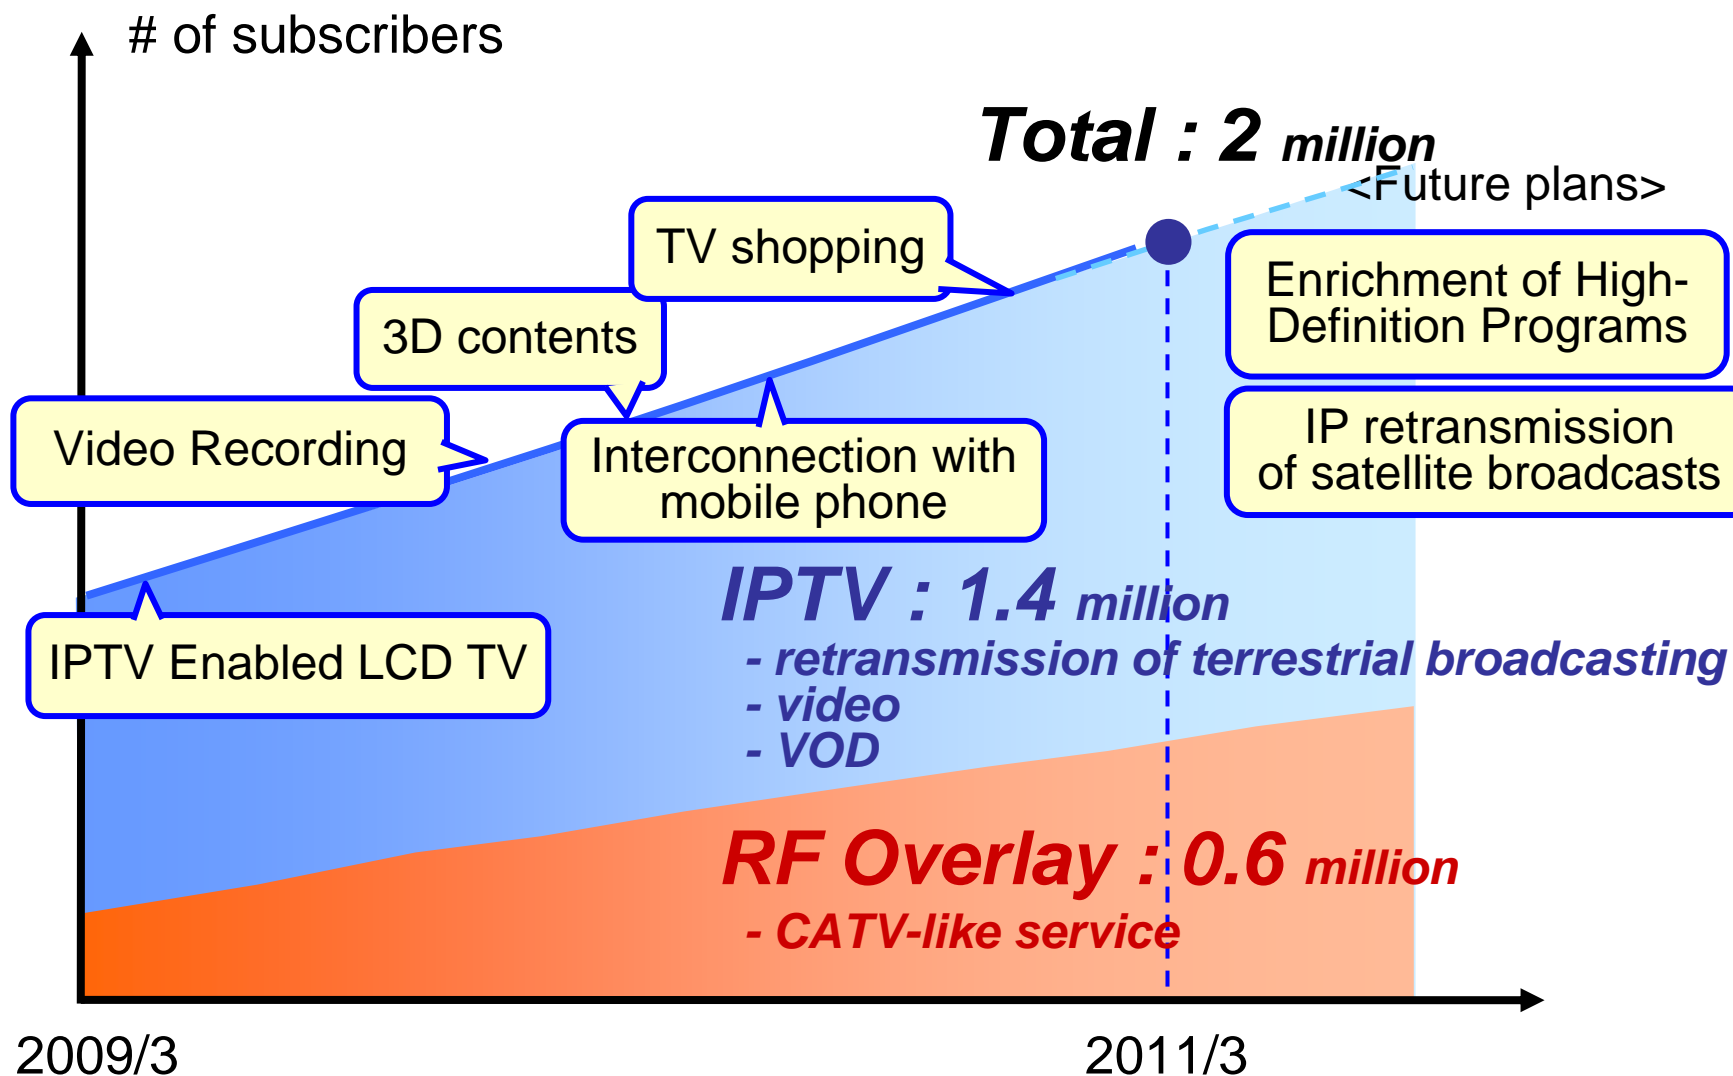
# of subscribers

Total : 2 million

<Future plans>

TV shopping

3D contents

Enrichment of High-Definition Programs

IP retransmission of satellite broadcasts

Video Recording

Interconnection with mobile phone

IPTV : 1.4 million
- retransmission of terrestrial broadcasting
- video
- VOD

IPTV Enabled LCD TV

RF Overlay : 0.6 million
- CATV-like service

2009/3

2011/3